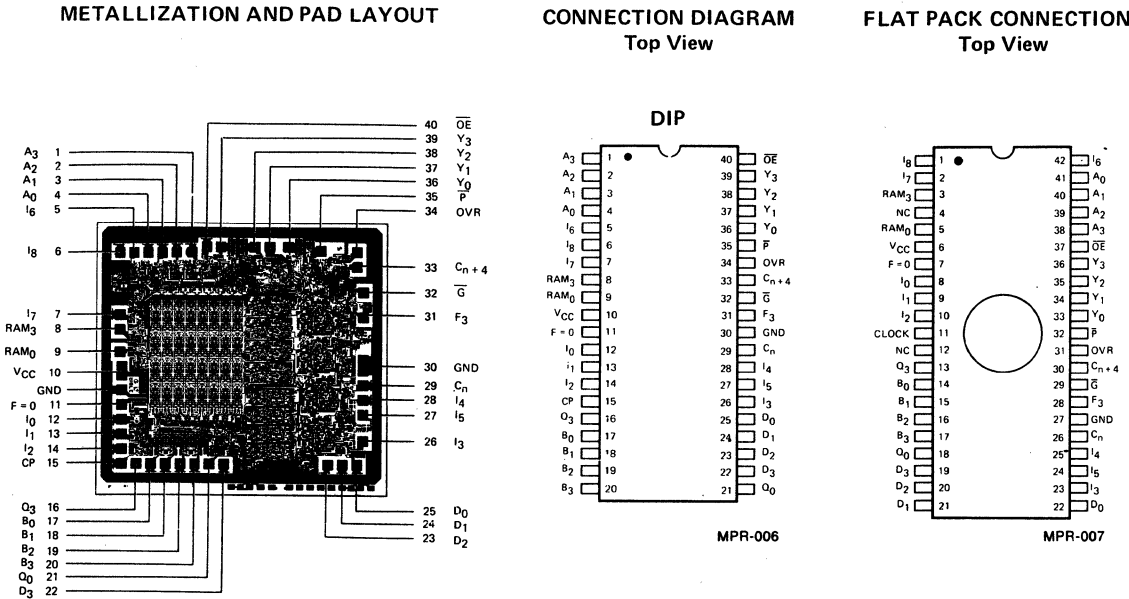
METALLIZATION AND PAD LAYOUT

CONNECTION DIAGRAM
Top View

FLAT PACK CONNECTION
Top View

$A_3$ 1
$A_2$ 2
$A_1$ 3
$A_0$ 4
$I_6$ 5
$I_8$ 6
$I_7$ 7
$RAM_3$ 8
$RAM_0$ 9
$V_{CC}$ 10
GND
F = 0 11
$I_0$ 12
$I_1$ 13
$I_2$ 14
CP 15
$Q_3$ 16
$B_0$ 17
$B_1$ 18
$B_2$ 19
$B_3$ 20
$Q_0$ 21
$D_3$ 22

40 $\overline{OE}$
39 $Y_3$
38 $Y_2$
37 $Y_1$
36 $Y_0$
35 $\overline{P}$
34 OVR
33 $C_{n+4}$
32 $\overline{G}$
31 $F_3$
30 GND
29 $C_n$
28 $I_4$
27 $I_5$
26 $I_3$
25 $D_0$
24 $D_1$
23 $D_2$

DIP

| | | | |
|---|---|---|---|
| $A_3$ | 1 | 40 | $\overline{OE}$ |
| $A_2$ | 2 | 39 | $Y_3$ |
| $A_1$ | 3 | 38 | $Y_2$ |
| $A_0$ | 4 | 37 | $Y_1$ |
| $I_6$ | 5 | 36 | $Y_0$ |
| $I_8$ | 6 | 35 | $\overline{P}$ |
| $I_7$ | 7 | 34 | OVR |
| $RAM_3$ | 8 | 33 | $C_{n+4}$ |
| $RAM_0$ | 9 | 32 | $\overline{G}$ |
| $V_{CC}$ | 10 | 31 | $F_3$ |
| F = 0 | 11 | 30 | GND |
| $I_0$ | 12 | 29 | $C_n$ |
| $I_1$ | 13 | 28 | $I_4$ |
| $I_2$ | 14 | 27 | $I_5$ |
| CP | 15 | 26 | $I_3$ |
| $O_3$ | 16 | 25 | $D_0$ |
| $B_0$ | 17 | 24 | $D_1$ |
| $B_1$ | 18 | 23 | $D_2$ |
| $B_2$ | 19 | 22 | $D_3$ |
| $B_3$ | 20 | 21 | $Q_0$ |

MPR-006

| | | | |
|---|---|---|---|
| $I_8$ | 1 | 42 | $I_6$ |
| $I_7$ | 2 | 41 | $A_0$ |
| $RAM_3$ | 3 | 40 | $A_1$ |
| NC | 4 | 39 | $A_2$ |
| $RAM_0$ | 5 | 38 | $A_3$ |
| $V_{CC}$ | 6 | 37 | $\overline{OE}$ |
| F = 0 | 7 | 36 | $Y_3$ |
| $I_0$ | 8 | 35 | $Y_2$ |
| $I_1$ | 9 | 34 | $Y_1$ |
| $I_2$ | 10 | 33 | $Y_0$ |
| CLOCK | 11 | 32 | $\overline{P}$ |
| NC | 12 | 31 | OVR |
| $Q_3$ | 13 | 30 | $C_{n+4}$ |
| $B_0$ | 14 | 29 | $\overline{G}$ |
| $B_1$ | 15 | 28 | $F_3$ |
| $B_2$ | 16 | 27 | GND |
| $B_3$ | 17 | 26 | $C_n$ |
| $Q_0$ | 18 | 25 | $I_4$ |
| $D_3$ | 19 | 24 | $I_5$ |
| $D_2$ | 20 | 23 | $I_3$ |
| $D_1$ | 21 | 22 | $D_0$ |

MPR-007